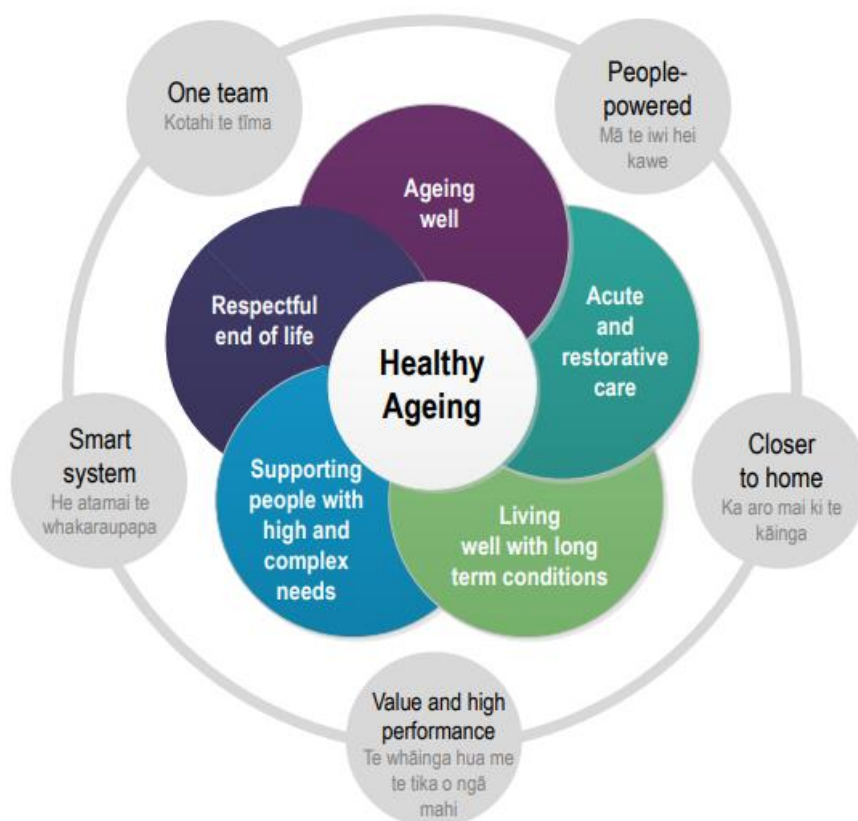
One team
Kotahi te tīma

People-powered
Mā te iwi hei kawe

Ageing well

Respectful end of life

Acute and restorative care

Healthy Ageing

Smart system
He atamai te whakaraupapa

Supporting people with high and complex needs

Living well with long term conditions

Closer to home
Ka aro mai ki te kāinga

Value and high performance
Te whāinga hua me te tika o ngā mahi